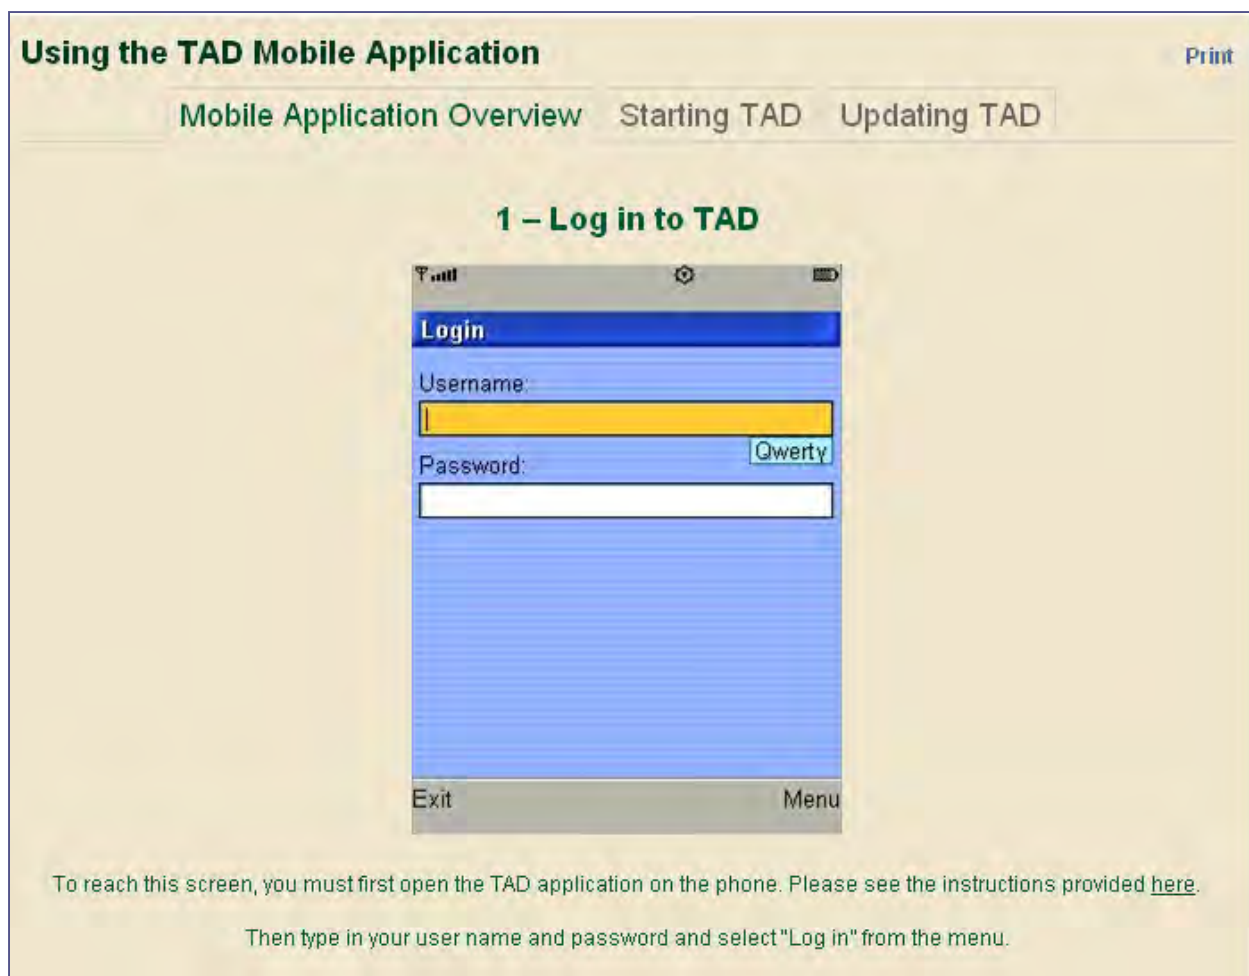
Using the TAD Mobile Application

Print

Mobile Application Overview | Starting TAD | Updating TAD

1 – Log in to TAD

Login

Username:

Qwerty

Password:

Exit

Menu

To reach this screen, you must first open the TAD application on the phone. Please see the instructions provided here.

Then type in your user name and password and select "Log in" from the menu.